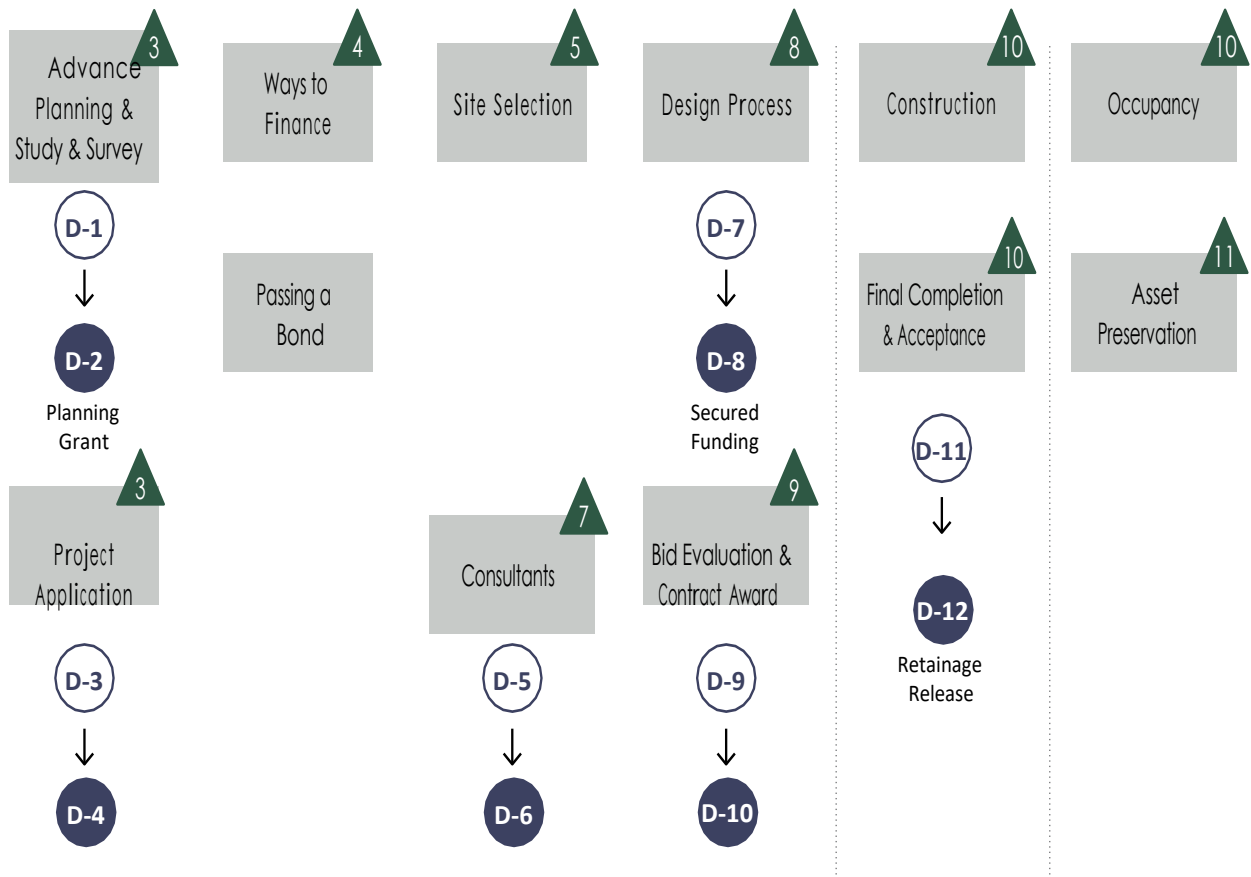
3
Advance Planning & Study & Survey

4
Ways to Finance

5
Site Selection

8
Design Process

10
Construction

10
Occupancy

D-1

D-2
Planning Grant

Passing a Bond

D-7

D-8
Secured Funding

10
Final Completion & Acceptance

11
Asset Preservation

3
Project Application

7
Consultants

9
Bid Evaluation & Contract Award

D-11

D-12
Retainage Release

D-3

D-4

D-5

D-6

D-9

D-10